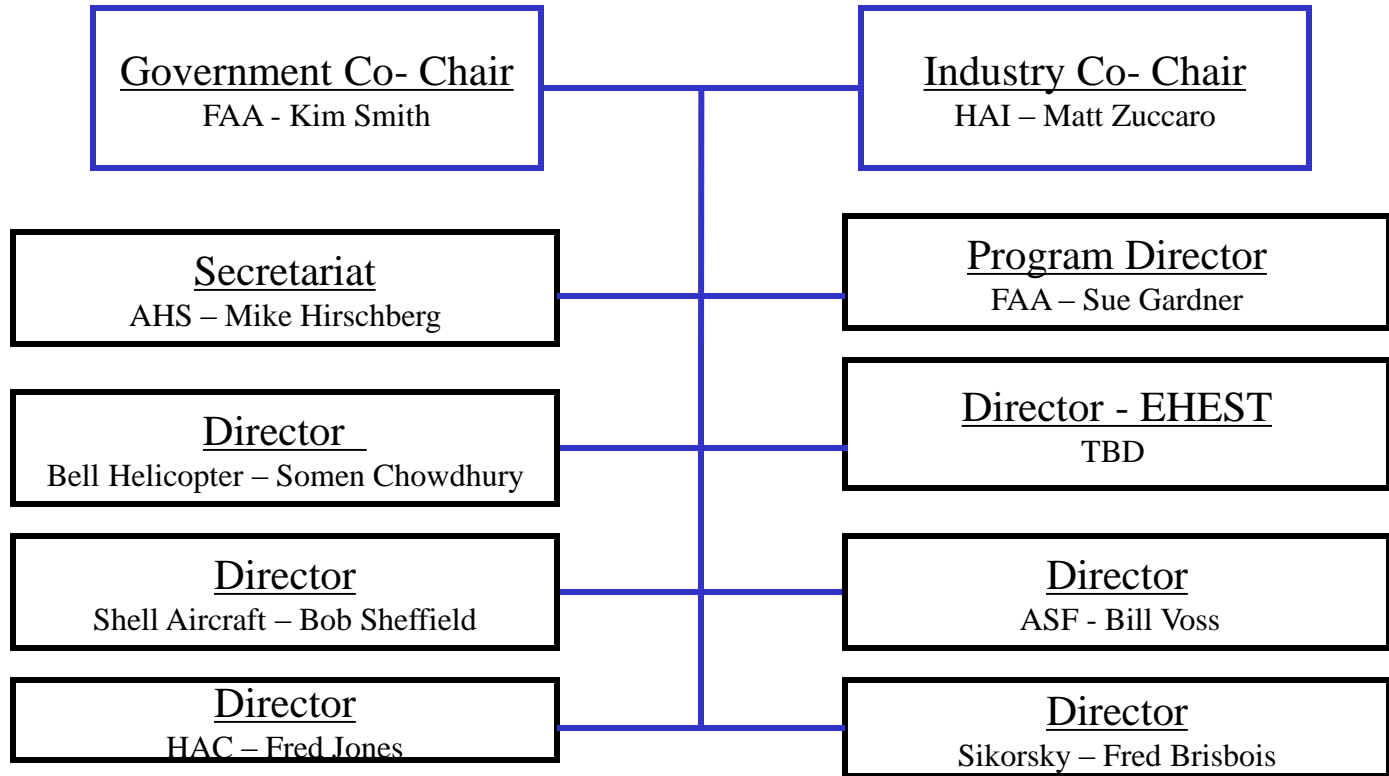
Government Co- Chair
FAA - Kim Smith

Industry Co- Chair
HAI – Matt Zuccaro

Secretariat
AHS – Mike Hirschberg

Program Director
FAA – Sue Gardner

Director
Bell Helicopter – Somen Chowdhury

Director - EHEST
TBD

Director
Shell Aircraft – Bob Sheffield

Director
ASF - Bill Voss

Director
HAC – Fred Jones

Director
Sikorsky – Fred Brisbois